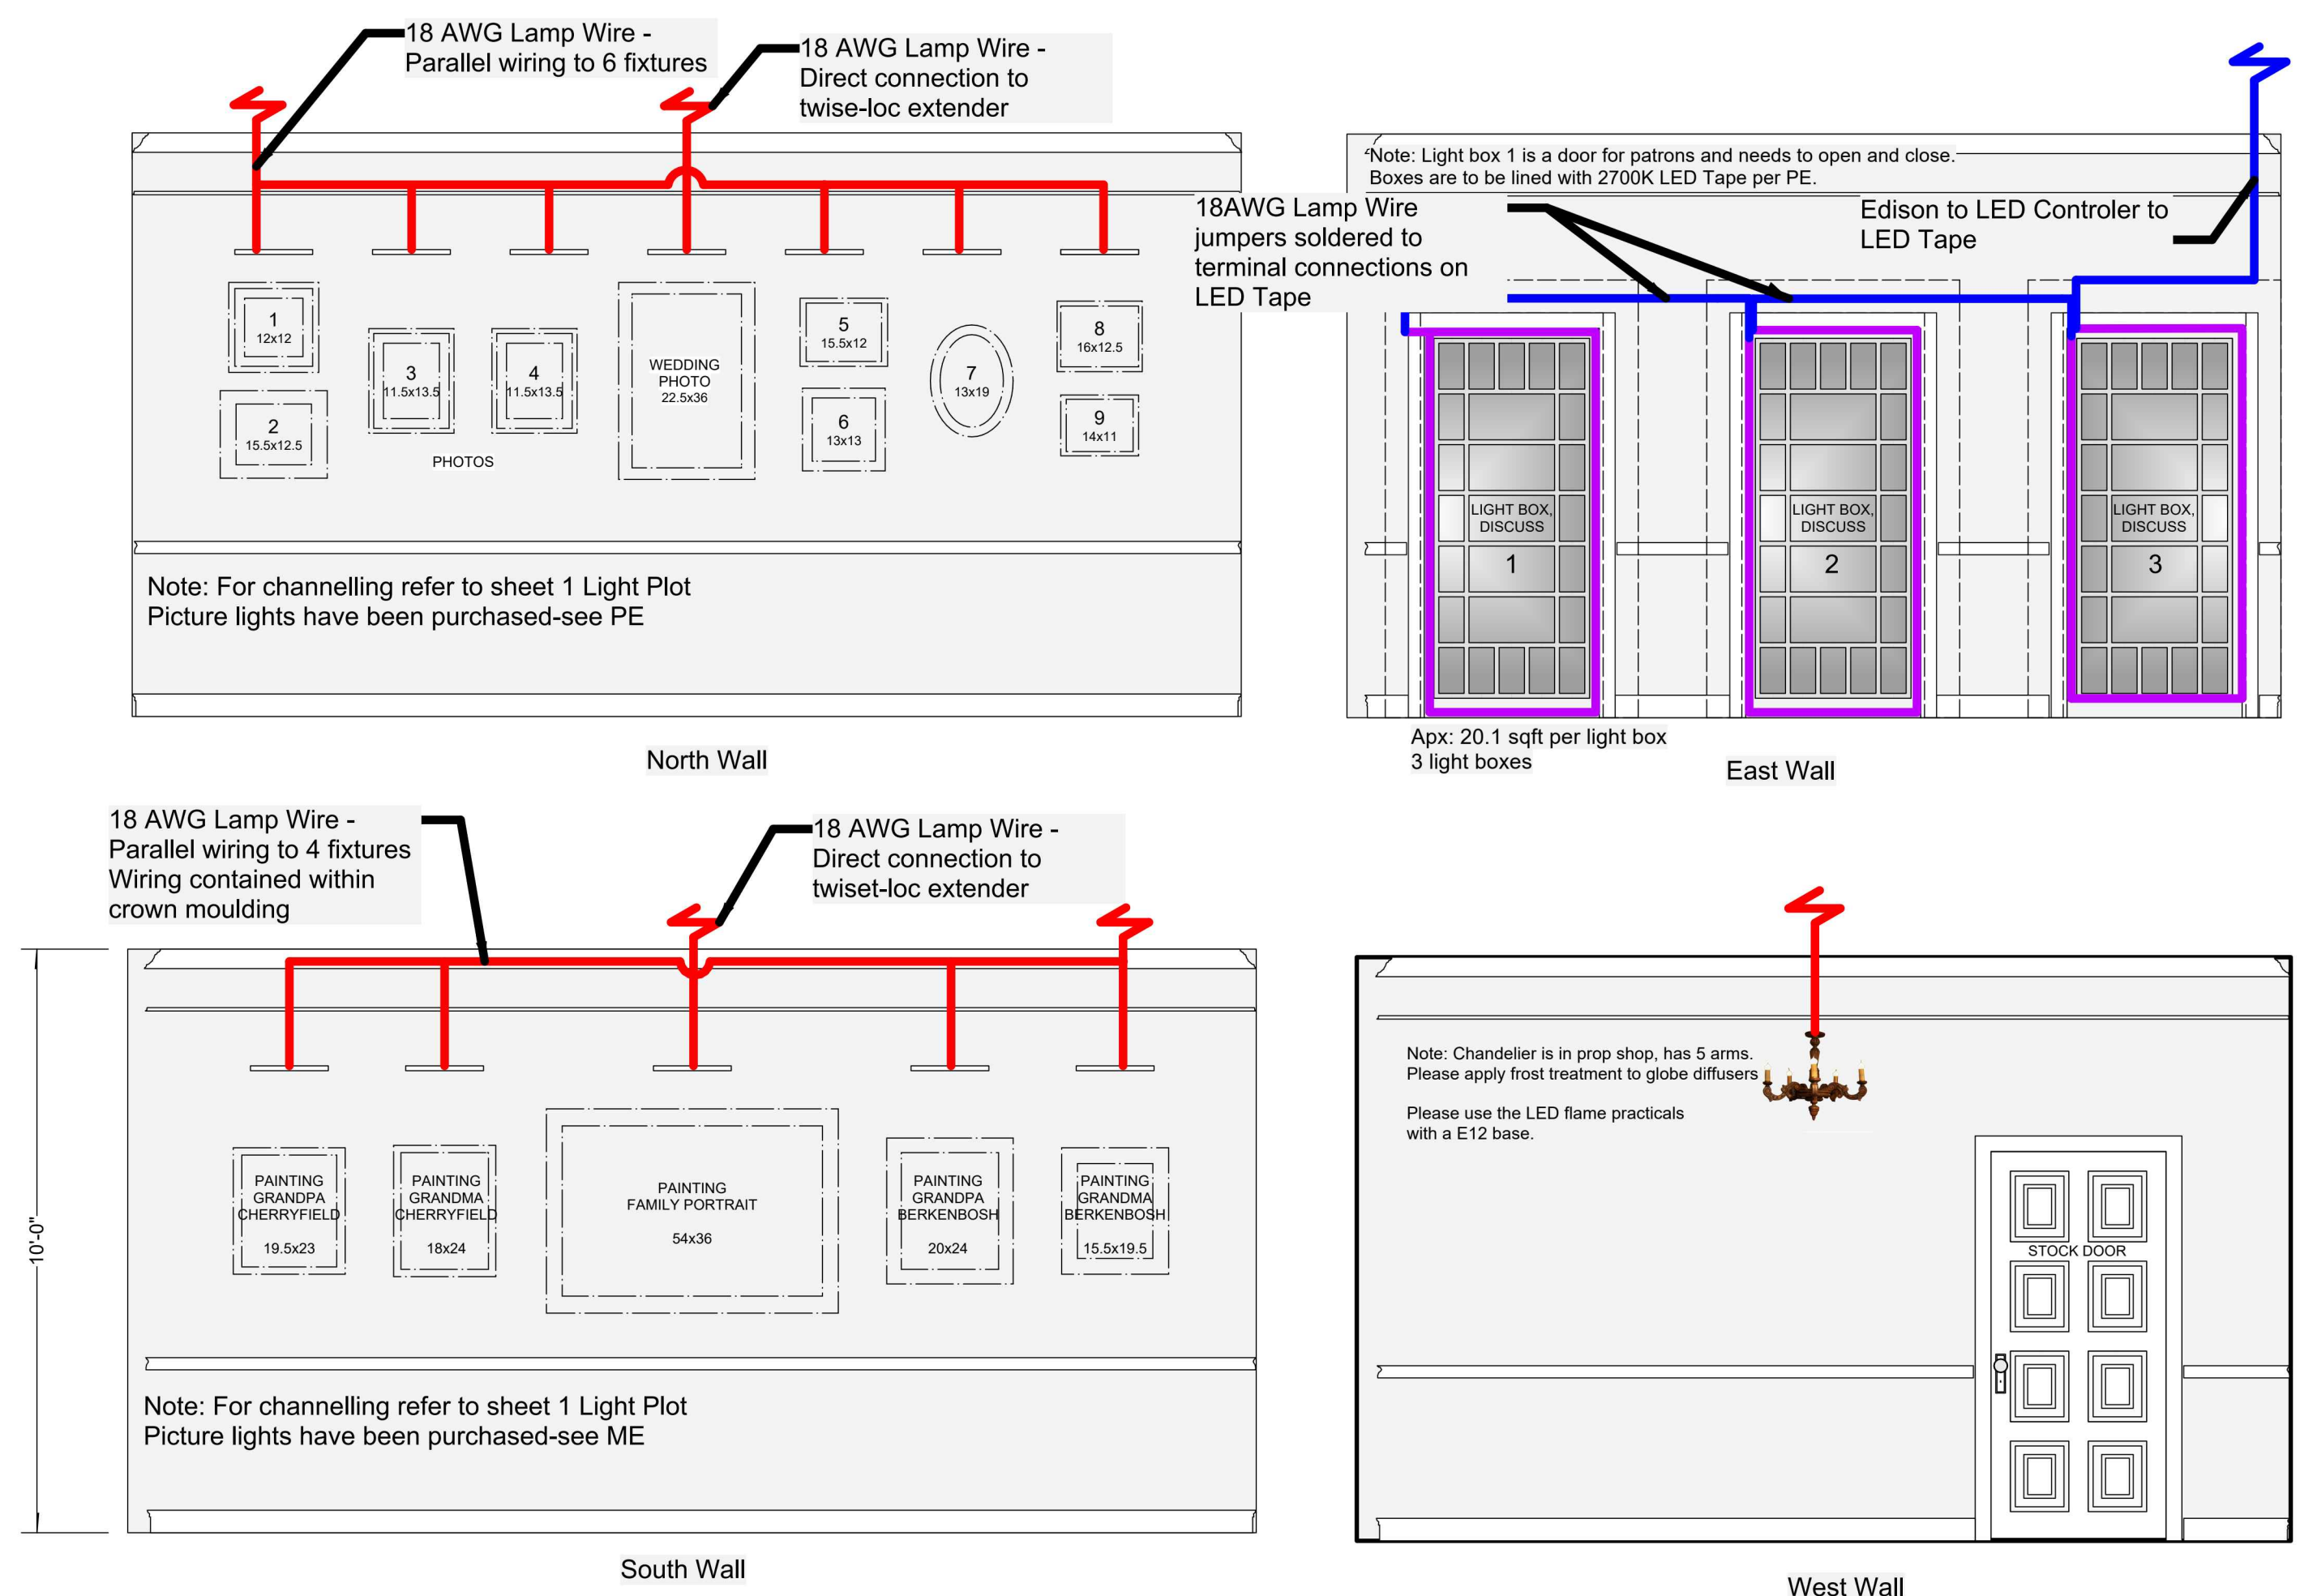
18 AWG Lamp Wire - Parallel wiring to 6 fixtures

18 AWG Lamp Wire - Direct connection to twise-loc extender

1
12x12

2
15.5x12.5

3
11.5x13.5

4
11.5x13.5

PHOTOS

WEDDING PHOTO
22.5x36

5
15.5x12

6
13x13

7
13x19

8
16x12.5

9
14x11

Note: For channelling refer to sheet 1 Light Plot
Picture lights have been purchased-see PE

North Wall

Note: Light box 1 is a door for patrons and needs to open and close.
Boxes are to be lined with 2700K LED Tape per PE.

18AWG Lamp Wire jumpers soldered to terminal connections on LED Tape

Edison to LED Controler to LED Tape

LIGHT BOX, DISCUSS
1

LIGHT BOX, DISCUSS
2

LIGHT BOX, DISCUSS
3

Apx: 20.1 sqft per light box
3 light boxes

East Wall

18 AWG Lamp Wire - Parallel wiring to 4 fixtures
Wiring contained within crown moulding

18 AWG Lamp Wire - Direct connection to twiset-loc extender

10'-0"

PAINTING GRANDPA CHERRYFIELD
19.5x23

PAINTING GRANDMA CHERRYFIELD
18x24

PAINTING FAMILY PORTRAIT
54x36

PAINTING GRANDPA BERKENBOSH
20x24

PAINTING GRANDMA BERKENBOSH
15.5x19.5

Note: For channelling refer to sheet 1 Light Plot
Picture lights have been purchased-see ME

South Wall

Note: Chandelier is in prop shop, has 5 arms.
Please apply frost treatment to globe diffusers

Please use the LED flame practicals with a E12 base.

STOCK DOOR

West Wall